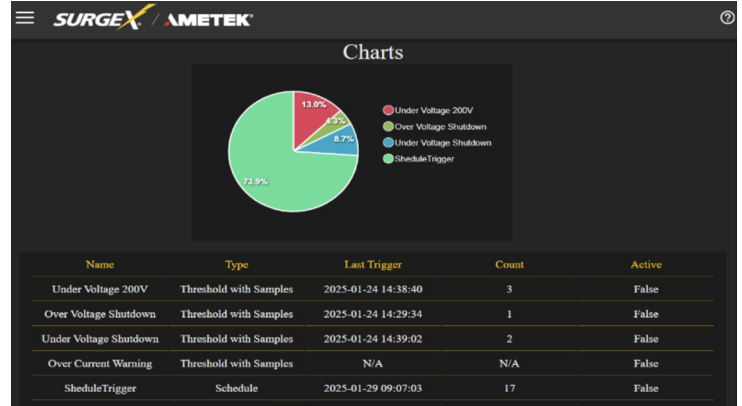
SURGEX / AMETEK

Charts

13.0%
4.3%
8.7%
73.9%

Under Voltage 200V
Over Voltage Shutdown
Under Voltage Shutdown
SheduleTrigger

| Name | Type | Last Trigger | Count | Active |
|---|---|---|---|---|
| Under Voltage 200V | Threshold with Samples | 2025-01-24 14:38:40 | 3 | False |
| Over Voltage Shutdown | Threshold with Samples | 2025-01-24 14:29:34 | 1 | False |
| Under Voltage Shutdown | Threshold with Samples | 2025-01-24 14:39:02 | 2 | False |
| Over Current Warning | Threshold with Samples | N/A | N/A | False |
| SheduleTrigger | Schedule | 2025-01-29 09:07:03 | 17 | False |